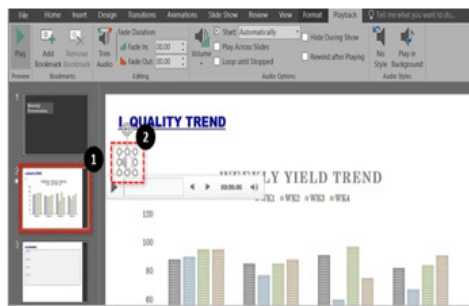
File Home Insert Design Transitions Animations Slide Show Review View Format Playback Tell me what you want to do...

Play
Preview

Add Bookmark Remove Bookmark
Bookmarks

Trim Audio
Fade Duration
Fade In: 00.00
Fade Out: 00.00
Editing

Volume
Start: Automatically
Play Across Slides
Loop until Stopped
Hide During Show
Rewind after Playing
Audio Options

No Style
Play in Background
Audio Styles

1
2
3

1

I. QUALITY TREND

2

00:00.00

WEEKLY YIELD TREND

WK1 WK2 WK3 WK4

120
100
80
60